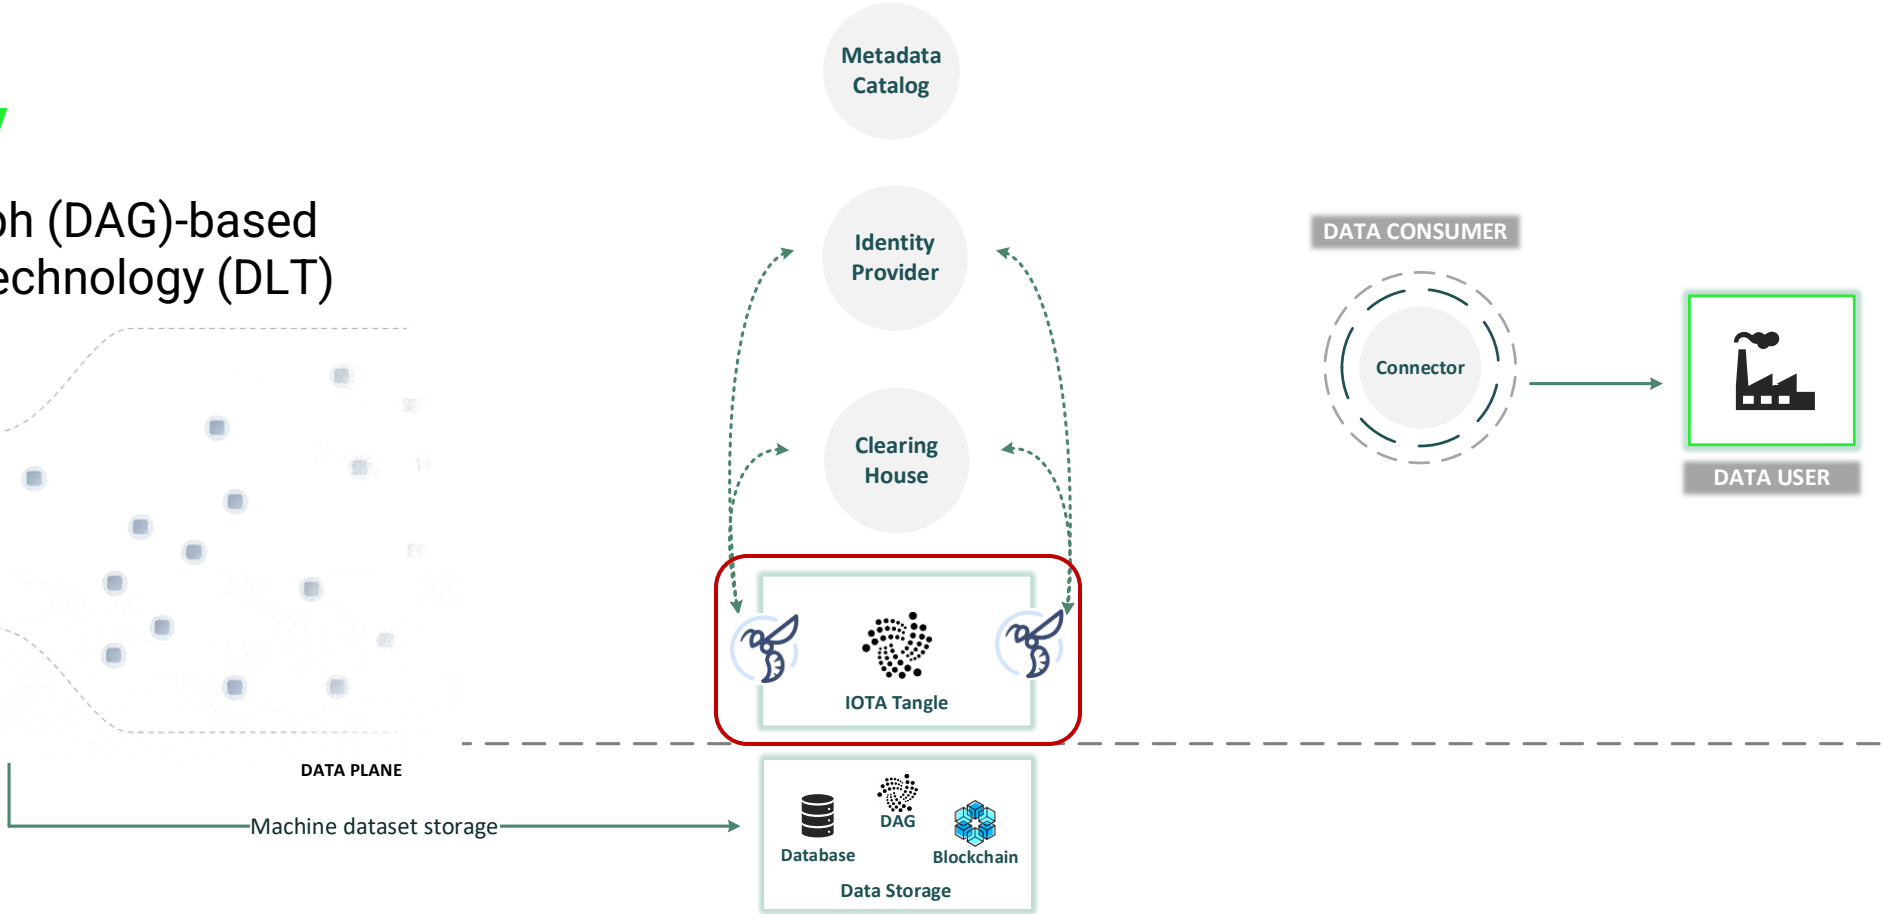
ph (DAG)-based
echnology (DLT)

Metadata Catalog

Identity Provider

Clearing House

IOTA Tangle

DATA CONSUMER

Connector

DATA USER

DATA PLANE

Machine dataset storage

Database

DAG

Blockchain

Data Storage